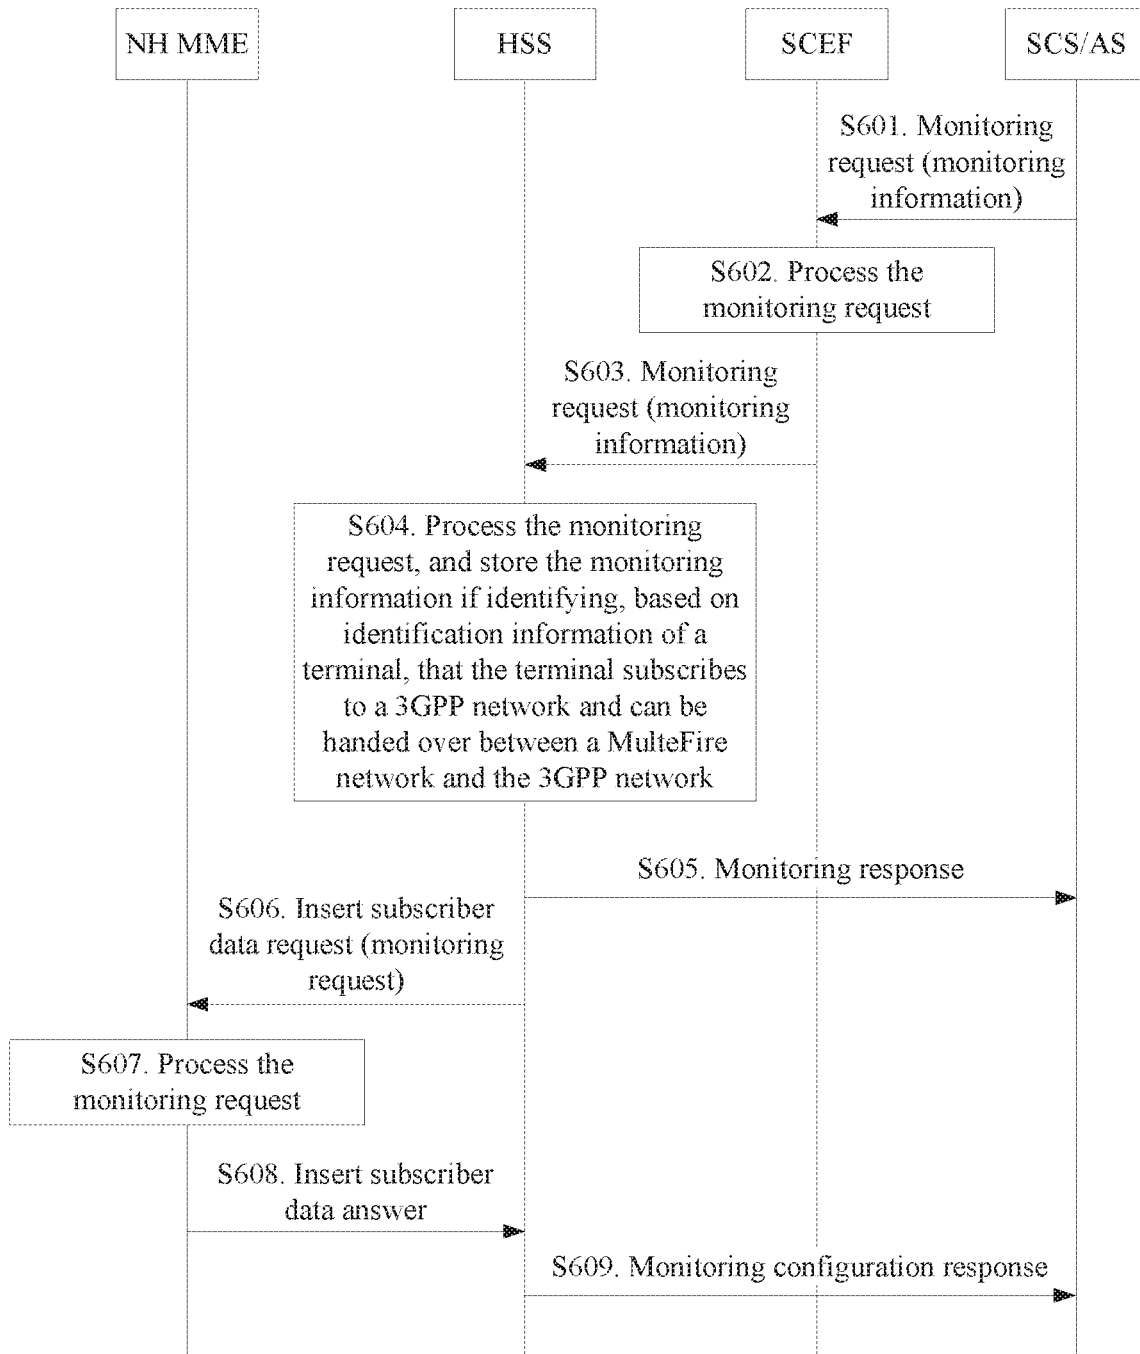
NH MME

HSS

SCEF

SCS/AS

S601. Monitoring request (monitoring information)

S602. Process the monitoring request

S603. Monitoring request (monitoring information)

S604. Process the monitoring request, and store the monitoring information if identifying, based on identification information of a terminal, that the terminal subscribes to a 3GPP network and can be handed over between a MulteFire network and the 3GPP network

S605. Monitoring response

S606. Insert subscriber data request (monitoring request)

S607. Process the monitoring request

S608. Insert subscriber data answer

S609. Monitoring configuration response